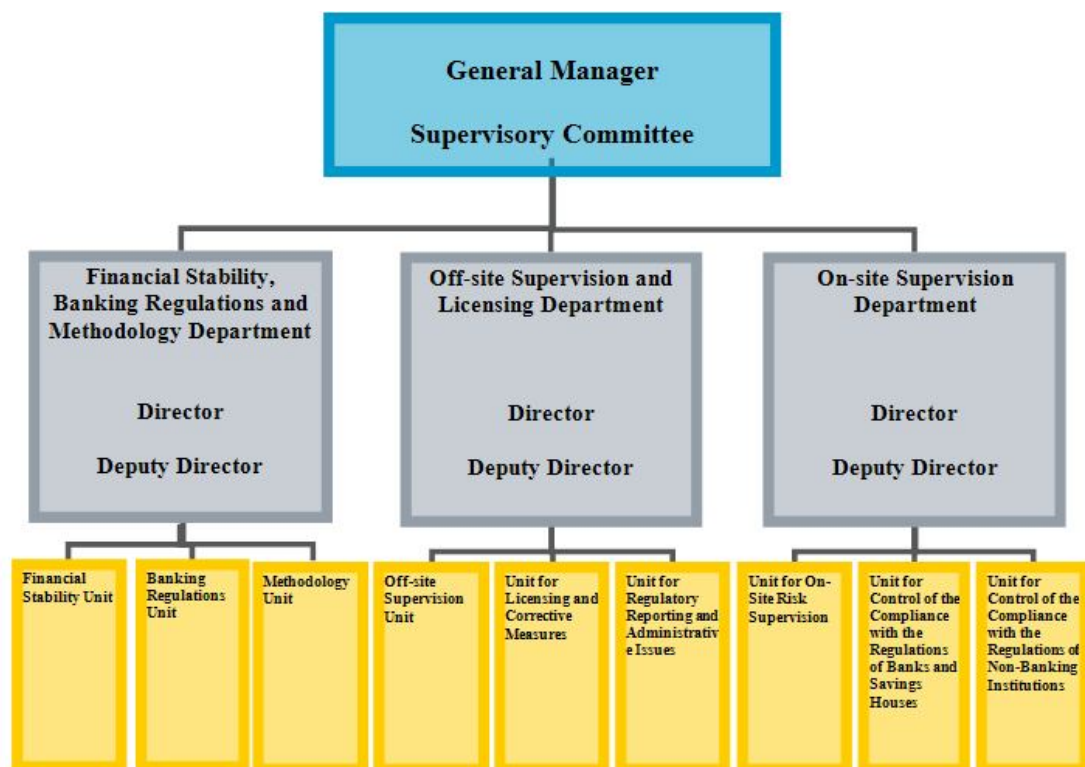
General Manager

Supervisory Committee

Financial Stability, Banking Regulations and Methodology Department

Director

Deputy Director

Off-site Supervision and Licensing Department

Director

Deputy Director

On-site Supervision Department

Director

Deputy Director

Financial Stability Unit

Banking Regulations Unit

Methodology Unit

Off-site Supervision Unit

Unit for Licensing and Corrective Measures

Unit for Regulatory Reporting and Administrativ e Issues

Unit for On-Site Risk Supervision

Unit for Control of the Compliance with the Regulations of Banks and Savings Houses

Unit for Control of the Compliance with the Regulations of Non-Banking Institutions